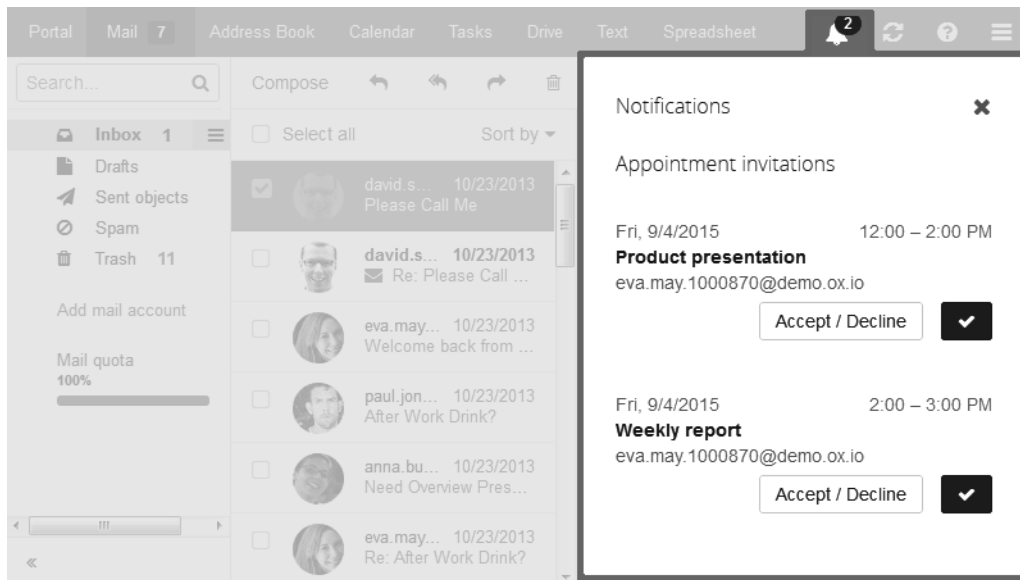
Portal Mail 7 Address Book Calendar Tasks Drive Text Spreadsheet 2

Search...

Inbox 1
Drafts
Sent objects
Spam
Trash 11

Add mail account

Mail quota
100%

«

Compose

Select all Sort by

david.s... 10/23/2013
Please Call Me

david.s... 10/23/2013
Re: Please Call ...

eva.may... 10/23/2013
Welcome back from ...

paul.jon... 10/23/2013
After Work Drink?

anna.bu... 10/23/2013
Need Overview Pres...

eva.may... 10/23/2013
Re: After Work Drink?

Notifications ✖

Appointment invitations

Fri, 9/4/2015 12:00 – 2:00 PM
**Product presentation**
eva.may.1000870@demo.ox.io
Accept / Decline ✔

Fri, 9/4/2015 2:00 – 3:00 PM
**Weekly report**
eva.may.1000870@demo.ox.io
Accept / Decline ✔